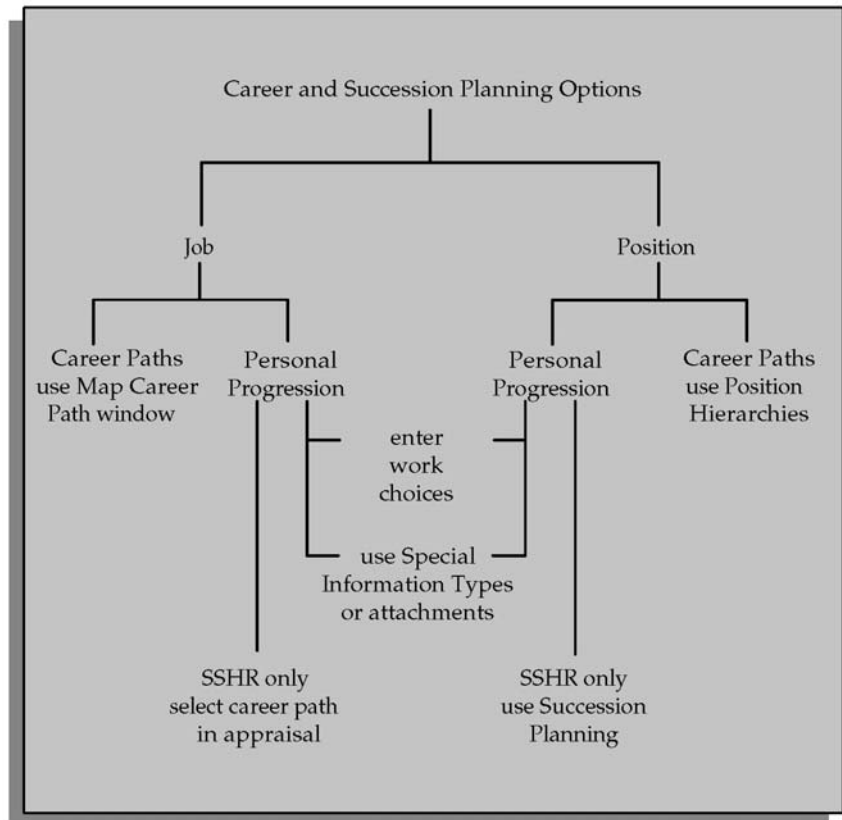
Career and Succession Planning Options

Job

Position

Career Paths use Map Career Path window

Personal Progression

Personal Progression

Career Paths use Position Hierarchies

enter work choices

use Special Information Types or attachments

SSHR only select career path in appraisal

SSHR only use Succession Planning